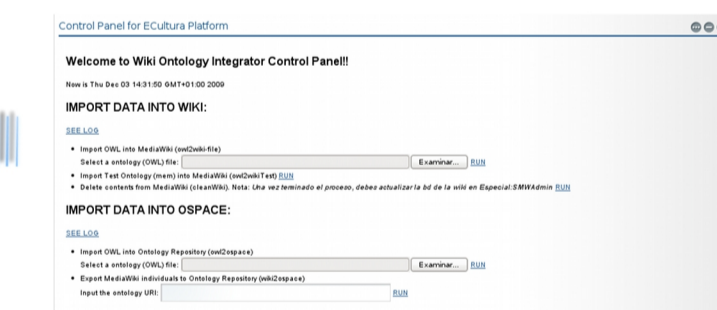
Control Panel for ECultura Platform

Welcome to Wiki Ontology Integrator Control Panel!!

Now is Thu Dec 03 14:31:50 GMT+01:00 2009

IMPORT DATA INTO WIKI:

SEE LOG

- Import OWL into MediaWiki (owl2wiki-file)
 Select a ontology (OWL) file: Examinar... RUN
- Import Test Ontology (mem) into MediaWiki (owl2wikiTest) RUN
- Delete contents from MediaWiki (cleanWiki). Nota: Una vez terminado el proceso, debes actualizar la bd de la wiki en Especial:SMWAdmin RUN

IMPORT DATA INTO OSPACE:

SEE LOG

- Import OWL into Ontology Repository (owl2ospace)
 Select a ontology (OWL) file: Examinar... RUN
- Export MediaWiki individuals to Ontology Repository (wiki2ospace)
 Input the ontology URI: RUN